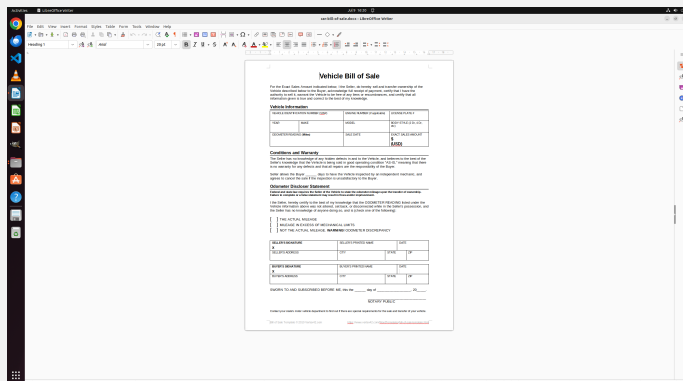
Activities LibreOffice Writer APR 18:00

car-bill-of-sale.docx - LibreOffice Writer

File Edit View Insert Format Styles Table Form Tools Window Help

Heading 1 Arial 20 pt

Vehicle Bill of Sale

For the Exact Sales Amount indicated below, I the Seller, do hereby sell and transfer ownership of the Vehicle described below to the Buyer, acknowledge full receipt of payment, certify that I have the authority to sell it, warrant the Vehicle to be free of any liens or encumbrances, and certify that all information given is true and correct to the best of my knowledge.

Vehicle Information

| VEHICLE IDENTIFICATION NUMBER | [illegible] | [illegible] |
|---|---|---|
| YEAR | MAKE | MODEL | BODY STYLE |
| ODOMETER READING | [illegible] | EXACT SALES AMOUNT $ (USD) |

Conditions and Warranty

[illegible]

Odometer Disclosure Statement

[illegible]

[ ] THE ACTUAL MILEAGE
[ ] MILEAGE IN EXCESS OF MECHANICAL LIMITS
[ ] NOT THE ACTUAL MILEAGE. WARNING! ODOMETER DISCREPANCY

| SELLER'S SIGNATURE X | SELLER'S PRINTED NAME | DATE |
|---|---|---|
| SELLER'S ADDRESS | CITY | STATE | ZIP |

| BUYER'S SIGNATURE X | BUYER'S PRINTED NAME | DATE |
|---|---|---|
| BUYER'S ADDRESS | CITY | STATE | ZIP |

SWORN TO AND SUBSCRIBED BEFORE ME this the ____ day of ____________, 20___.

NOTARY PUBLIC

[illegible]